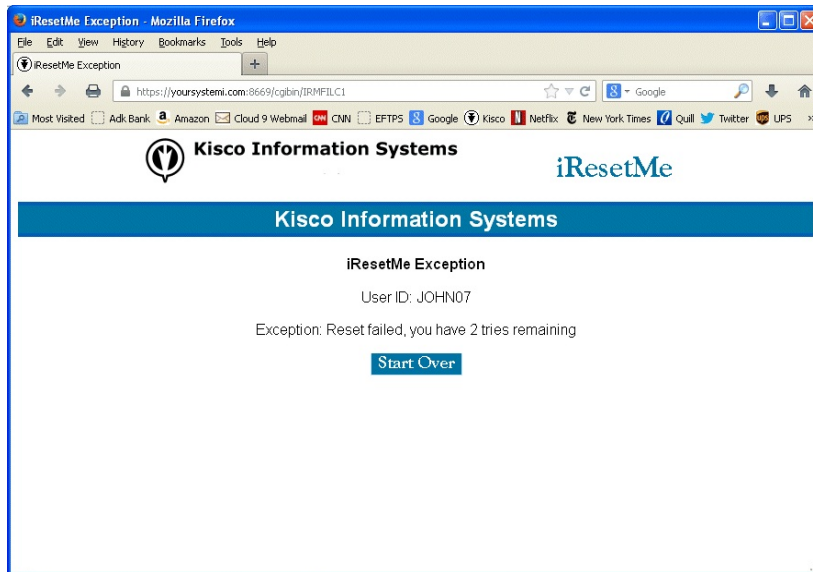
iResetMe Exception - Mozilla Firefox

File Edit View History Bookmarks Tools Help

iResetMe Exception +

https://yoursystemi.com:8669/cgibin/IRMFILC1

Google

Most Visited Adk Bank Amazon Cloud 9 Webmail CNN EFTPS Google Kisco Netflix New York Times Quill Twitter UPS

Kisco Information Systems

iResetMe

Kisco Information Systems

iResetMe Exception

User ID: JOHN07

Exception: Reset failed, you have 2 tries remaining

Start Over